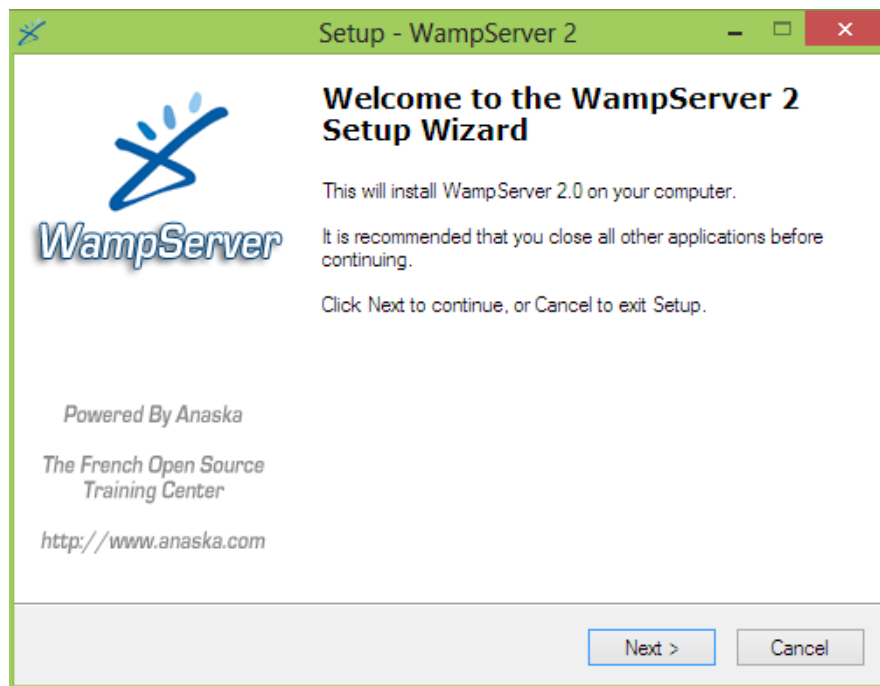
Setup - WampServer 2

WampServer

Powered By Anaska

The French Open Source Training Center

http://www.anaska.com

Welcome to the WampServer 2 Setup Wizard

This will install WampServer 2.0 on your computer.

It is recommended that you close all other applications before continuing.

Click Next to continue, or Cancel to exit Setup.

Next >

Cancel